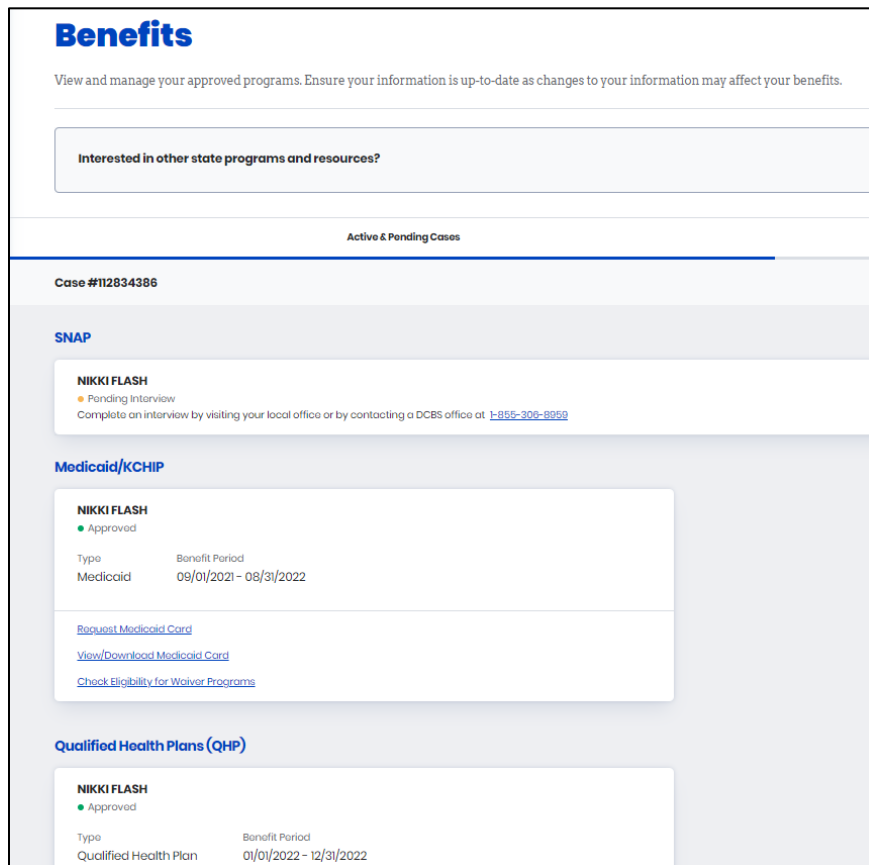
Benefits

View and manage your approved programs. Ensure your information is up-to-date as changes to your information may affect your benefits.

Interested in other state programs and resources?

Active & Pending Cases

Case #112834386

SNAP

NIKKI FLASH
Pending Interview
Complete an interview by visiting your local office or by contacting a DCBS office at 1-855-306-8959

Medicaid/KCHIP

NIKKI FLASH
Approved

Type
Medicaid

Benefit Period
09/01/2021 - 08/31/2022

Request Medicaid Card
View/Download Medicaid Card
Check Eligibility for Waiver Programs

Qualified Health Plans (QHP)

NIKKI FLASH
Approved

Type
Qualified Health Plan

Benefit Period
01/01/2022 - 12/31/2022